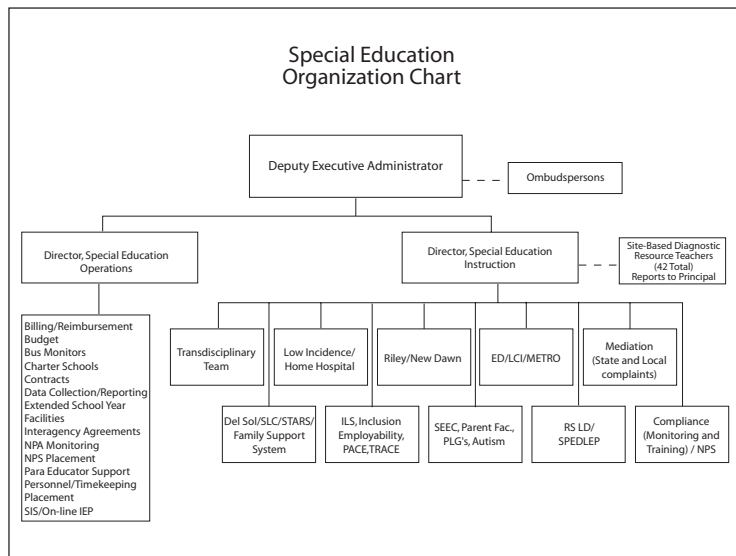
Special Education
Organization Chart

Deputy Executive Administrator

Ombudspersons

Director, Special Education Operations

Director, Special Education Instruction

Site-Based Diagnostic Resource Teachers (42 Total) Reports to Principal

Billing/Reimbursement
Budget
Bus Monitors
Charter Schools
Contracts
Data Collection/Reporting
Extended School Year
Facilities
Interagency Agreements
NPA Monitoring
NPS Placement
Para Educator Support
Personnel/Timekeeping
Placement
SIS/On-line IEP

Transdisciplinary Team

Del Sol/SLC/STARS/ Family Support System

Low Incidence/ Home Hospital

ILS, Inclusion Employability, PACE,TRACE

Riley/New Dawn

SEEC, Parent Fac., PLG's, Autism

ED/LCI/METRO

RS LD/ SPEDLEP

Mediation (State and Local complaints)

Compliance (Monitoring and Training) / NPS